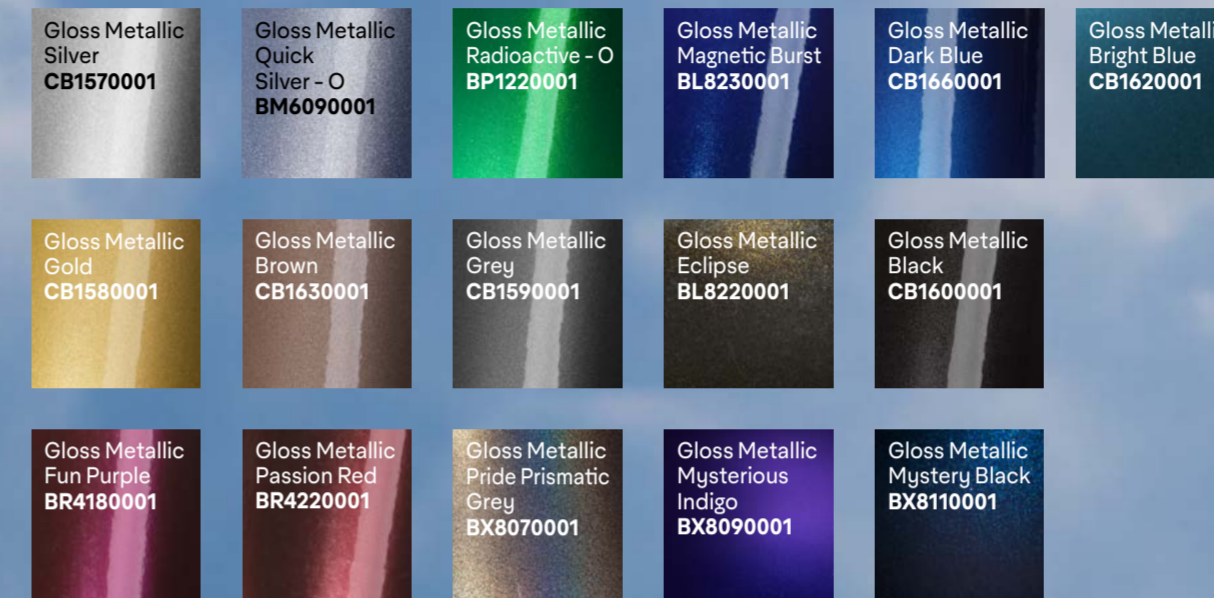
Gloss Metallic Silver
CB1570001

Gloss Metallic Quick Silver - O
BM6090001

Gloss Metallic Radioactive - O
BP1220001

Gloss Metallic Magnetic Burst
BL8230001

Gloss Metallic Dark Blue
CB1660001

Gloss Metalli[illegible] Bright Blue
CB1620001

Gloss Metallic Gold
CB1580001

Gloss Metallic Brown
CB1630001

Gloss Metallic Grey
CB1590001

Gloss Metallic Eclipse
BL8220001

Gloss Metallic Black
CB1600001

Gloss Metallic Fun Purple
BR4180001

Gloss Metallic Passion Red
BR4220001

Gloss Metallic Pride Prismatic Grey
BX8070001

Gloss Metallic Mysterious Indigo
BX8090001

Gloss Metallic Mystery Black
BX8110001